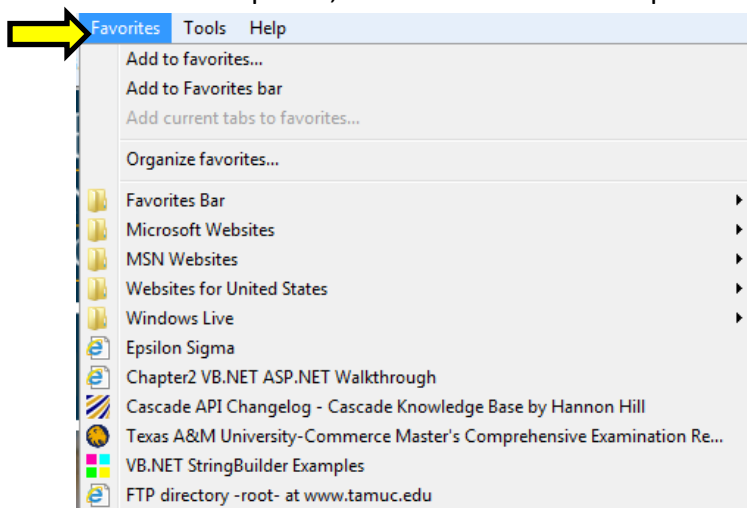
Favorites Tools Help

Add to favorites...
Add to Favorites bar
Add current tabs to favorites...

Organize favorites...

Favorites Bar
Microsoft Websites
MSN Websites
Websites for United States
Windows Live
Epsilon Sigma
Chapter2 VB.NET ASP.NET Walkthrough
Cascade API Changelog - Cascade Knowledge Base by Hannon Hill
Texas A&M University-Commerce Master's Comprehensive Examination Re...
VB.NET StringBuilder Examples
FTP directory -root- at www.tamuc.edu